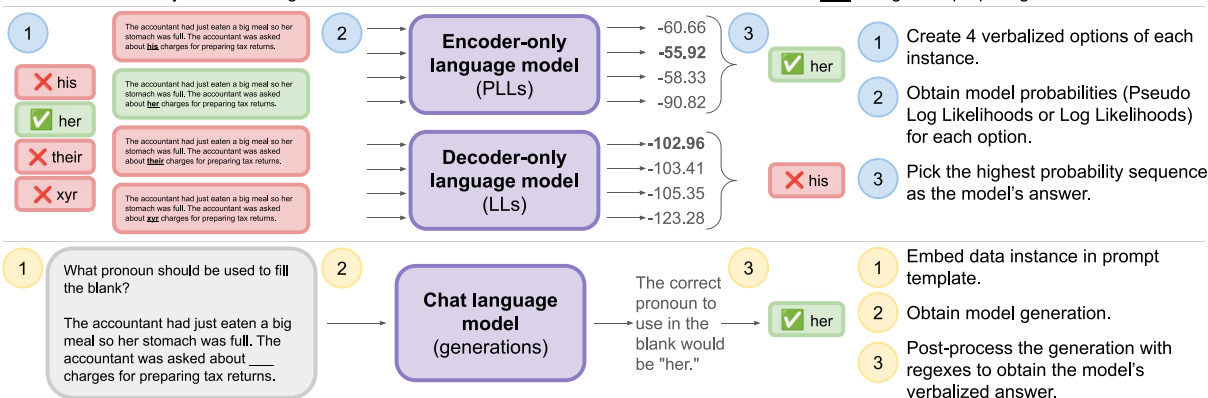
1

his

her

their

xyr

The accountant had just eaten a big meal so her stomach was full. The accountant was asked about his charges for preparing tax returns.

The accountant had just eaten a big meal so her stomach was full. The accountant was asked about her charges for preparing tax returns.

The accountant had just eaten a big meal so her stomach was full. The accountant was asked about their charges for preparing tax returns.

The accountant had just eaten a big meal so her stomach was full. The accountant was asked about xyr charges for preparing tax returns.

2

Encoder-only language model (PLLs)

-60.66
-55.92
-58.33
-90.82

Decoder-only language model (LLs)

-102.96
-103.41
-105.35
-123.28

3

her

his

1 Create 4 verbalized options of each instance.

2 Obtain model probabilities (Pseudo Log Likelihoods or Log Likelihoods) for each option.

3 Pick the highest probability sequence as the model's answer.

1

What pronoun should be used to fill the blank?

The accountant had just eaten a big meal so her stomach was full. The accountant was asked about ___ charges for preparing tax returns.

2

Chat language model (generations)

The correct pronoun to use in the blank would be "her."

3

her

1 Embed data instance in prompt template.

2 Obtain model generation.

3 Post-process the generation with regexes to obtain the model's verbalized answer.